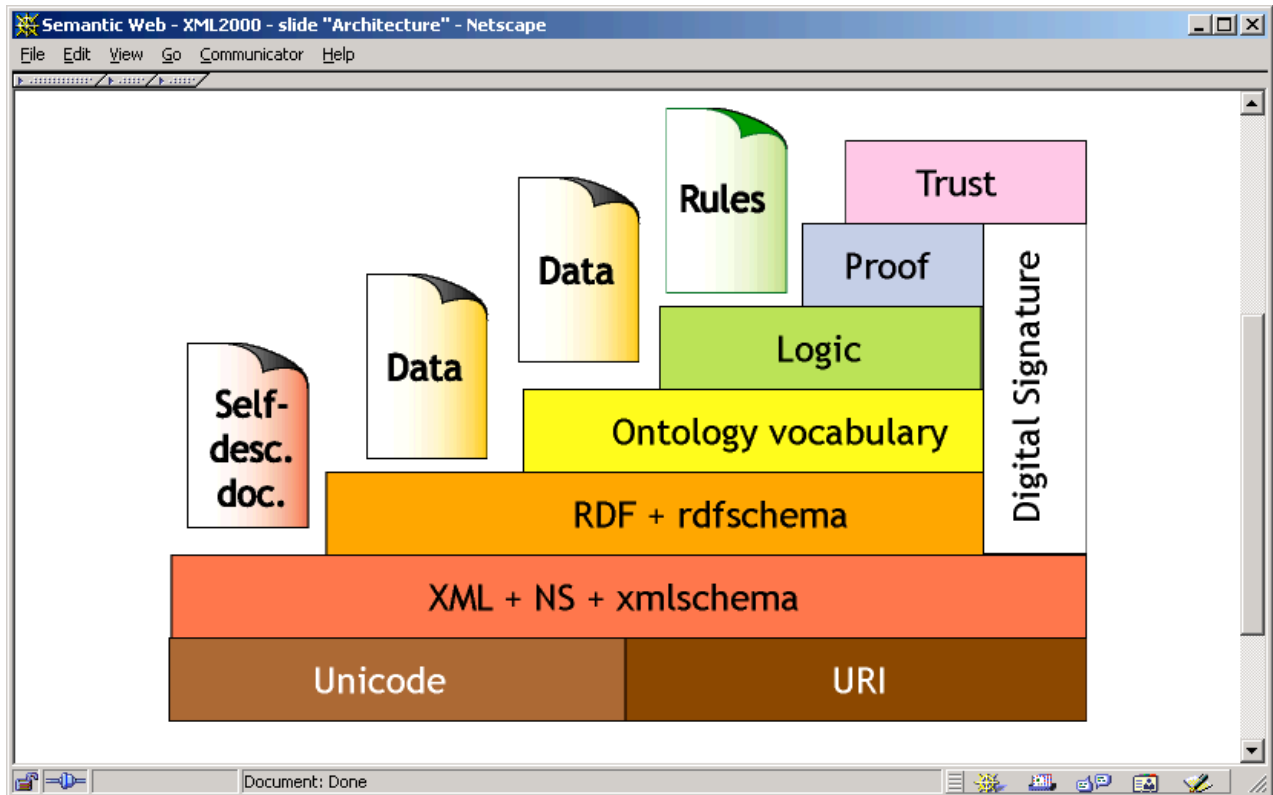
Semantic Web - XML2000 - slide "Architecture" - Netscape

File Edit View Go Communicator Help

Rules

Data

Data

Self-desc. doc.

Trust

Proof

Logic

Ontology vocabulary

RDF + rdfschema

Digital Signature

XML + NS + xmlschema

Unicode

URI

Document: Done